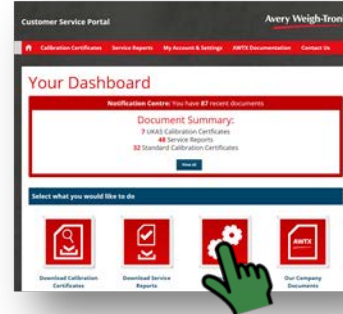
Customer Service Portal

Avery Weigh-Tron

Calibration Certificates Service Reports My Account & Settings AWTX Documentation Contact Us

Your Dashboard

Notification Centre: You have 87 recent documents

Document Summary:
7 UKAS Calibration Certificates
48 Service Reports
32 Standard Calibration Certificates

View all

Select what you would like to do

AWTX

Download Calibration Certificates

Download Service Reports

Our Company Documents